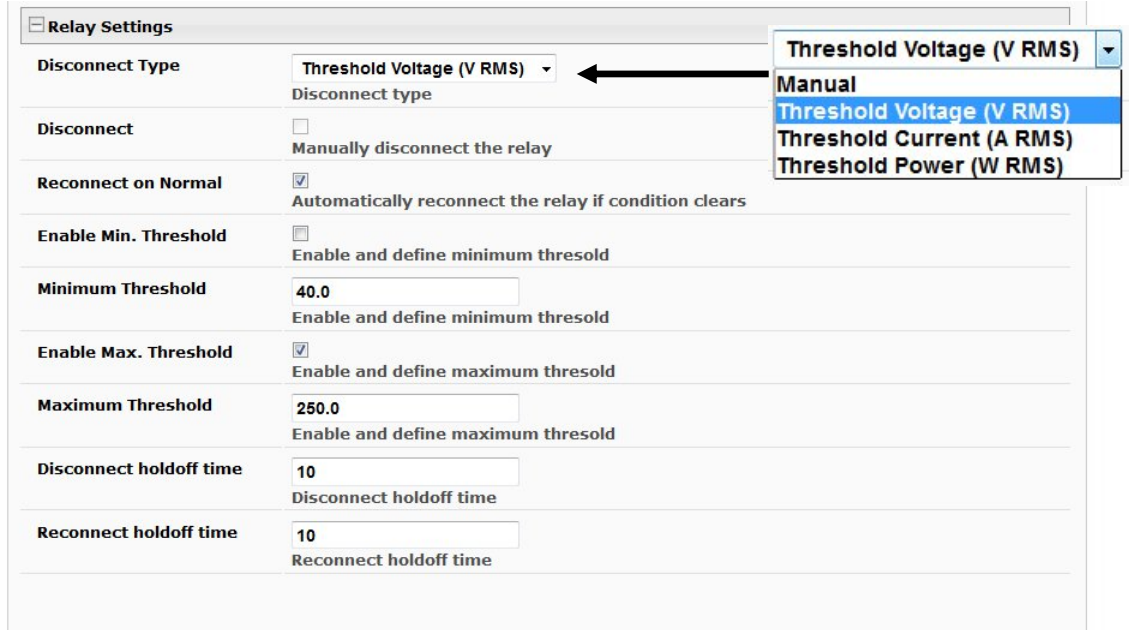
Relay Settings

Threshold Voltage (V RMS)
Manual
Threshold Voltage (V RMS)
Threshold Current (A RMS)
Threshold Power (W RMS)

| | |
|---|---|
| Disconnect Type | Threshold Voltage (V RMS) <br> Disconnect type |
| Disconnect | Manually disconnect the relay |
| Reconnect on Normal | Automatically reconnect the relay if condition clears |
| Enable Min. Threshold | Enable and define minimum thresold |
| Minimum Threshold | 40.0 <br> Enable and define minimum thresold |
| Enable Max. Threshold | Enable and define maximum thresold |
| Maximum Threshold | 250.0 <br> Enable and define maximum thresold |
| Disconnect holdoff time | 10 <br> Disconnect holdoff time |
| Reconnect holdoff time | 10 <br> Reconnect holdoff time |